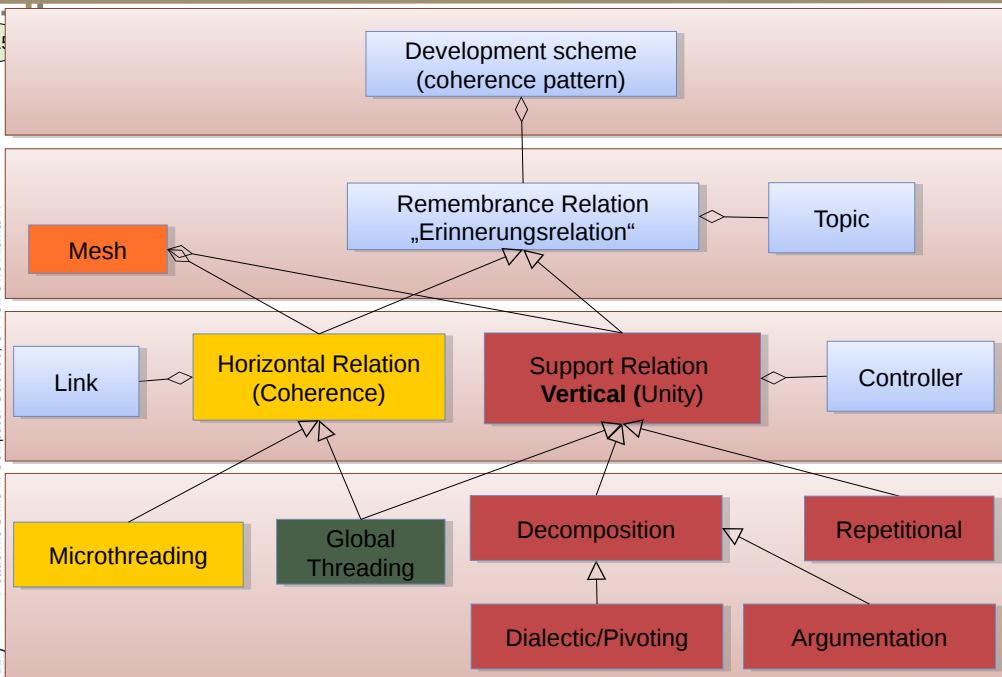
Development scheme
(coherence pattern)

Remembrance Relation
„Erinnerungsrelation“

Topic

Mesh

Link

Horizontal Relation
(Coherence)

Support Relation
**Vertical (**Unity)

Controller

Microthreading

Global
Threading

Decomposition

Repetitional

Dialectic/Pivoting

Argumentation